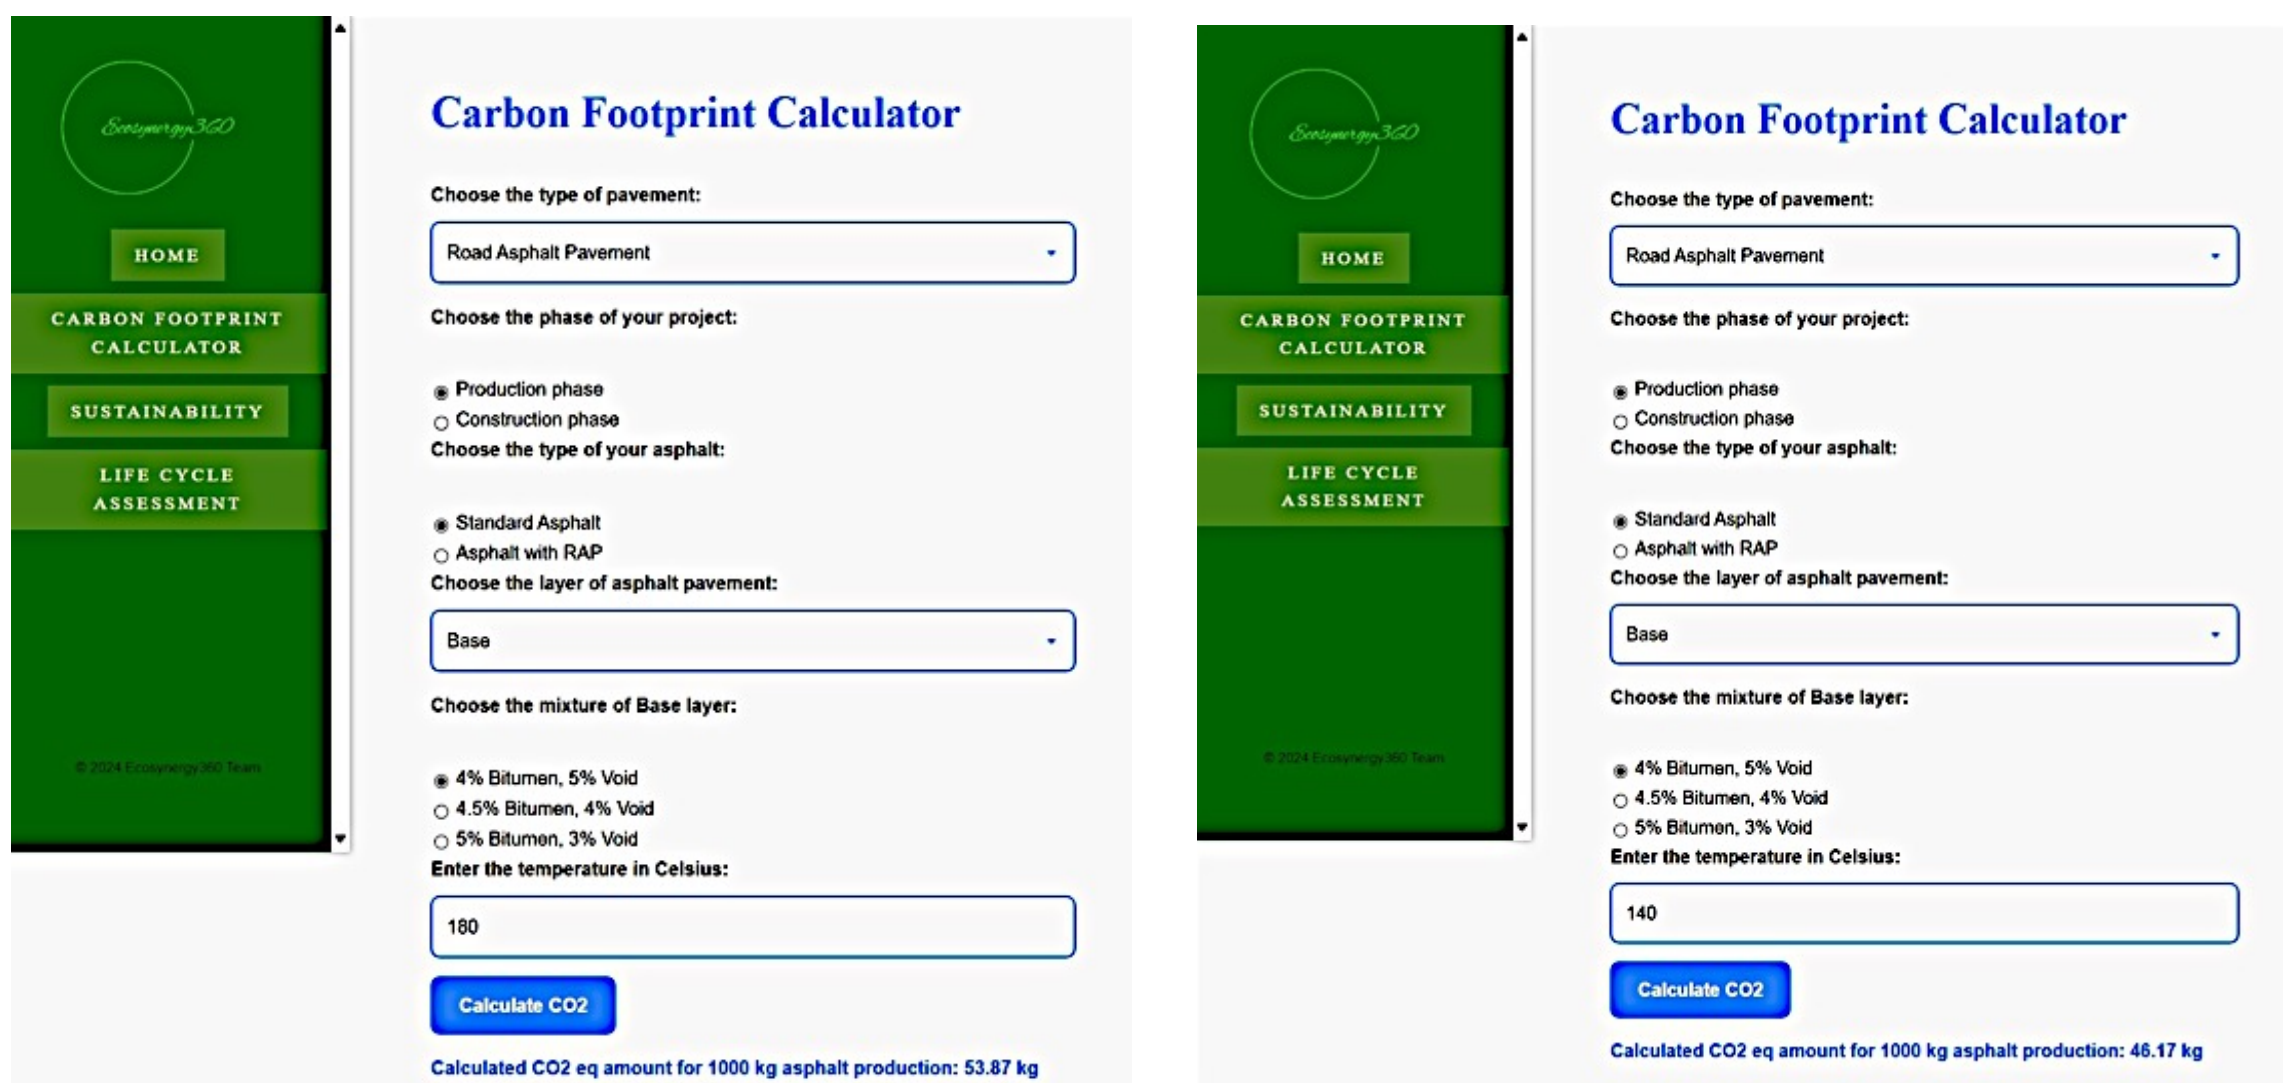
Ecosynergy360

HOME

CARBON FOOTPRINT CALCULATOR

SUSTAINABILITY

LIFE CYCLE ASSESSMENT

© 2024 Ecosynergy360 Team

Carbon Footprint Calculator

Choose the type of pavement:

Road Asphalt Pavement

Choose the phase of your project:

Production phase
Construction phase

Choose the type of your asphalt:

Standard Asphalt
Asphalt with RAP

Choose the layer of asphalt pavement:

Base

Choose the mixture of Base layer:

4% Bitumen, 5% Void
4.5% Bitumen, 4% Void
5% Bitumen, 3% Void

Enter the temperature in Celsius:

180

Calculate CO2

Calculated CO2 eq amount for 1000 kg asphalt production: 53.87 kg

Ecosynergy360

HOME

CARBON FOOTPRINT CALCULATOR

SUSTAINABILITY

LIFE CYCLE ASSESSMENT

© 2024 Ecosynergy360 Team

Carbon Footprint Calculator

Choose the type of pavement:

Road Asphalt Pavement

Choose the phase of your project:

Production phase
Construction phase

Choose the type of your asphalt:

Standard Asphalt
Asphalt with RAP

Choose the layer of asphalt pavement:

Base

Choose the mixture of Base layer:

4% Bitumen, 5% Void
4.5% Bitumen, 4% Void
5% Bitumen, 3% Void

Enter the temperature in Celsius:

140

Calculate CO2

Calculated CO2 eq amount for 1000 kg asphalt production: 46.17 kg